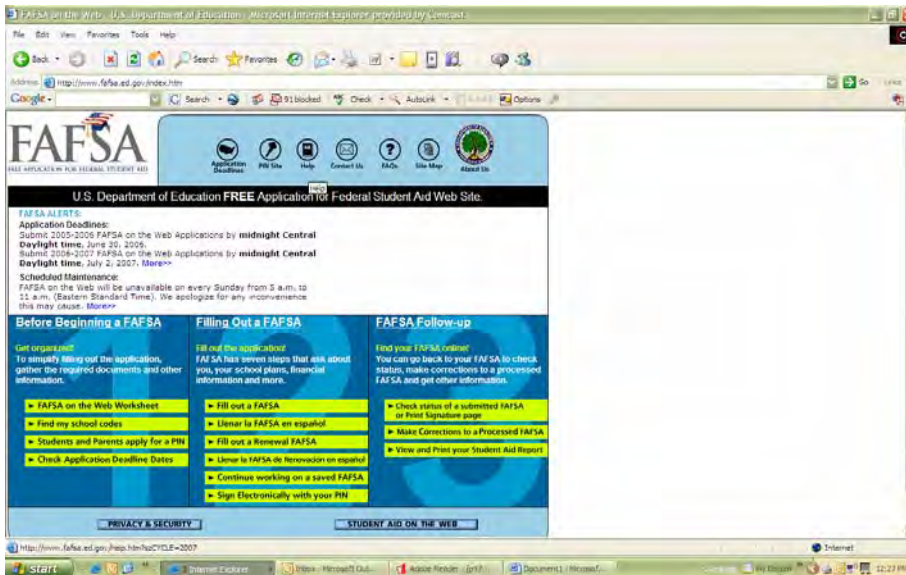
FAFSA on the Web - U.S. Department of Education - Microsoft Internet Explorer provided by Comcast

File Edit View Favorites Tools Help

Back Search Favorites

Address http://www.fafsa.ed.gov/index.htm Go Links

Google Search 91 blocked Check AutoLink Options

FAFSA
FREE APPLICATION FOR FEDERAL STUDENT AID

Application Deadlines PIN Site Help Contact Us FAQs Site Map About Us

Help

U.S. Department of Education FREE Application for Federal Student Aid Web Site.

FAFSA ALERTS:
Application Deadlines:
Submit 2005-2006 FAFSA on the Web Applications by midnight Central Daylight time, June 30, 2006.
Submit 2006-2007 FAFSA on the Web Applications by midnight Central Daylight time, July 2, 2007. More>>

Scheduled Maintenance:
FAFSA on the Web will be unavailable on every Sunday from 5 a.m. to 11 a.m. (Eastern Standard Time). We apologize for any inconvenience this may cause. More>>

Before Beginning a FAFSA
Get organized!
To simplify filling out the application, gather the required documents and other information.
► FAFSA on the Web Worksheet
► Find my school codes
► Students and Parents apply for a PIN
► Check Application Deadline Dates

Filling Out a FAFSA
Fill out the application!
FAFSA has seven steps that ask about you, your school plans, financial information and more.
► Fill out a FAFSA
► Llenar la FAFSA en español
► Fill out a Renewal FAFSA
► Llenar la FAFSA de Renovación en español
► Continue working on a saved FAFSA
► Sign Electronically with your PIN

FAFSA Follow-up
Find your FAFSA online!
You can go back to your FAFSA to check status, make corrections to a processed FAFSA and get other information.
► Check status of a submitted FAFSA or Print Signature page
► Make Corrections to a Processed FAFSA
► View and Print your Student Aid Report

PRIVACY & SECURITY
STUDENT AID ON THE WEB

http://www.fafsa.ed.gov/help.htm?sCYCLE=2007
Internet

start Internet Explorer Inbox - Microsoft Out... Adobe Reader - [p17... Document1 - Microsof... 12:27 PM